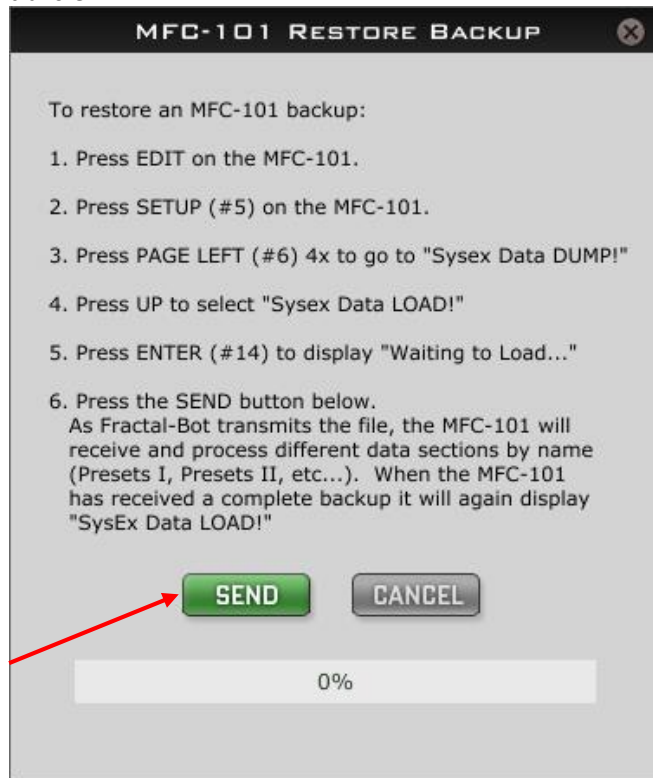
MFC-101 Restore Backup

To restore an MFC-101 backup:

1. Press EDIT on the MFC-101.

2. Press SETUP (#5) on the MFC-101.

3. Press PAGE LEFT (#6) 4x to go to "Sysex Data DUMP!"

4. Press UP to select "Sysex Data LOAD!"

5. Press ENTER (#14) to display "Waiting to Load..."

6. Press the SEND button below.
As Fractal-Bot transmits the file, the MFC-101 will receive and process different data sections by name (Presets I, Presets II, etc...). When the MFC-101 has received a complete backup it will again display "SysEx Data LOAD!"

SEND CANCEL

0%